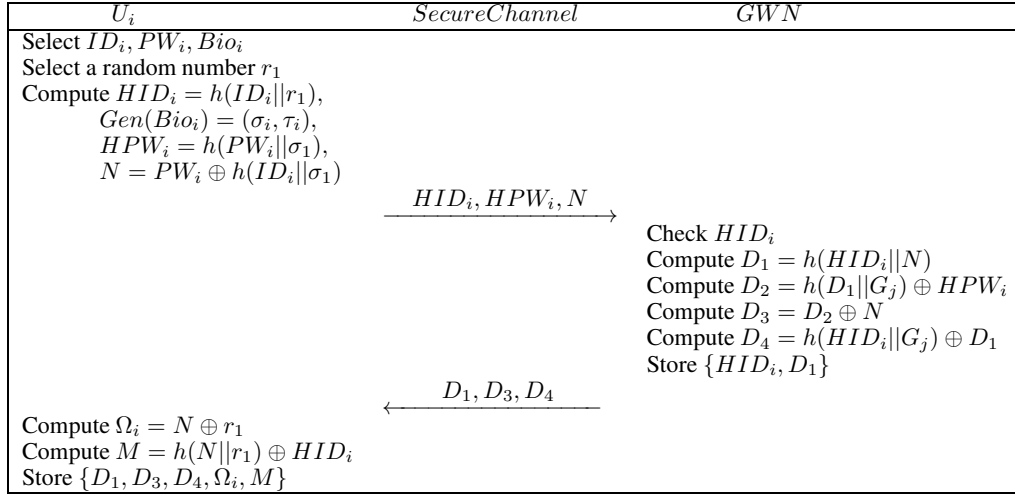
$U_i$ $SecureChannel$ $GWN$

Select $ID_i, PW_i, Bio_i$
Select a random number $r_1$
Compute $HID_i = h(ID_i||r_1)$,
$Gen(Bio_i) = (\sigma_i, \tau_i)$,
$HPW_i = h(PW_i||\sigma_1)$,
$N = PW_i \oplus h(ID_i||\sigma_1)$

$\xrightarrow{HID_i, HPW_i, N}$

Check $HID_i$
Compute $D_1 = h(HID_i||N)$
Compute $D_2 = h(D_1||G_j) \oplus HPW_i$
Compute $D_3 = D_2 \oplus N$
Compute $D_4 = h(HID_i||G_j) \oplus D_1$
Store $\{HID_i, D_1\}$

$\xleftarrow{D_1, D_3, D_4}$

Compute $\Omega_i = N \oplus r_1$
Compute $M = h(N||r_1) \oplus HID_i$
Store $\{D_1, D_3, D_4, \Omega_i, M\}$